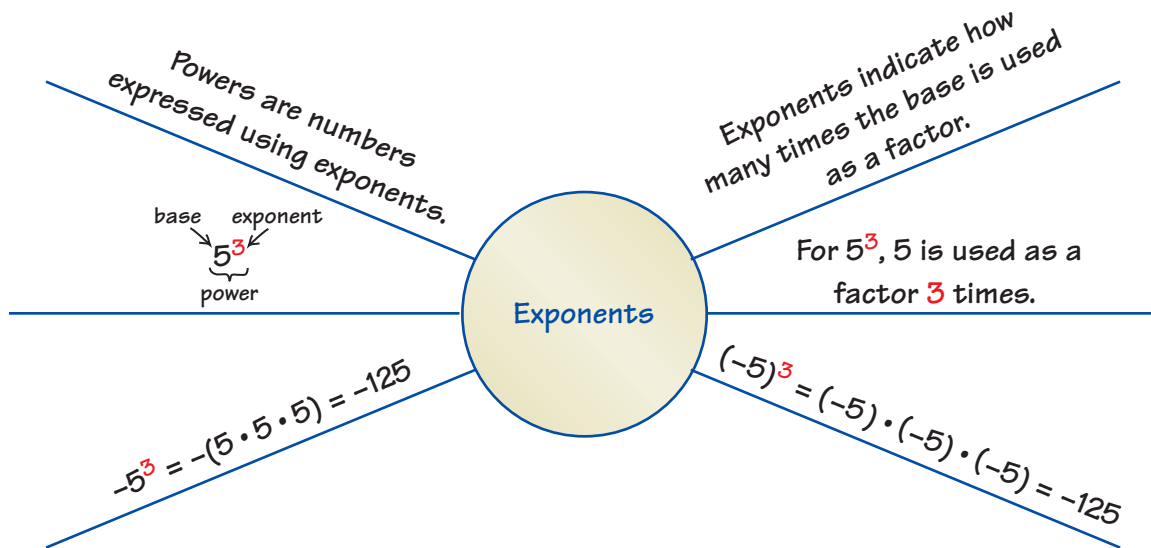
Powers are numbers expressed using exponents.

base exponent
$5^3$
power

Exponents indicate how many times the base is used as a factor.

For $5^3$, 5 is used as a factor 3 times.

Exponents

$-5^3 = -(5 \cdot 5 \cdot 5) = -125$

$(-5)^3 = (-5) \cdot (-5) \cdot (-5) = -125$